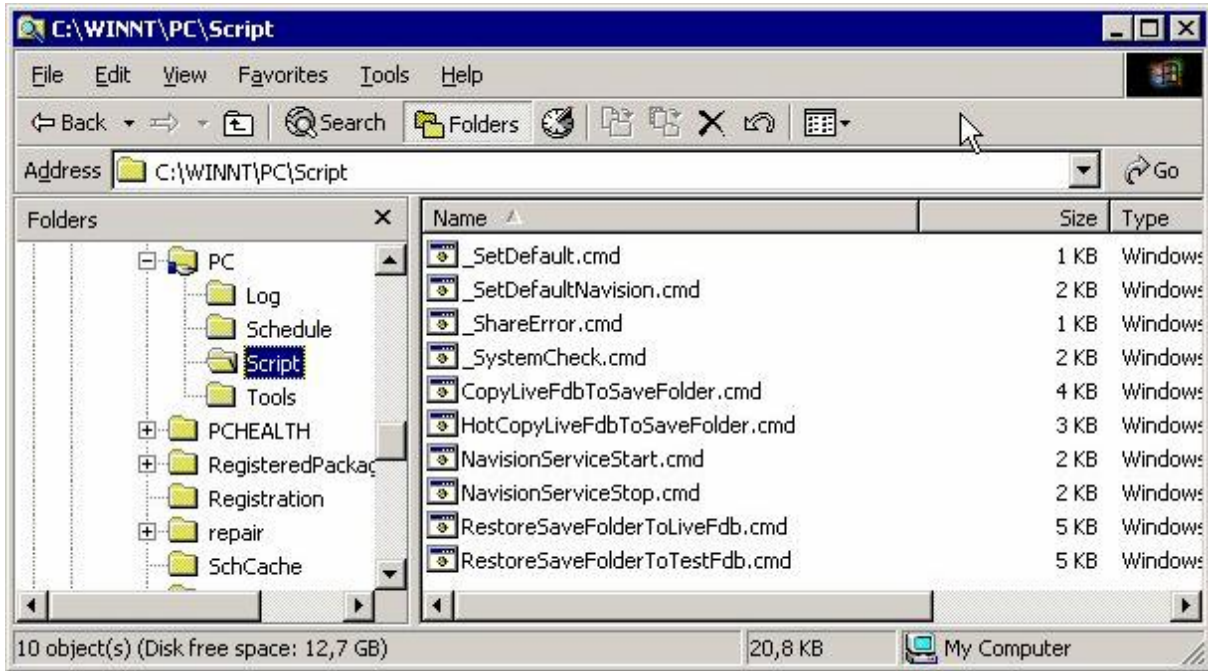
C:\WINNT\PC\Script

File Edit View Favorites Tools Help

Back Search Folders

Address C:\WINNT\PC\Script Go

Folders

PC
Log
Schedule
Script
Tools
PCHEALTH
RegisteredPackag
Registration
repair
SchCache

| Name | Size | Type |
|---|---|---|
| _SetDefault.cmd | 1 KB | Windows |
| _SetDefaultNavision.cmd | 2 KB | Windows |
| _ShareError.cmd | 1 KB | Windows |
| _SystemCheck.cmd | 2 KB | Windows |
| CopyLiveFdbToSaveFolder.cmd | 4 KB | Windows |
| HotCopyLiveFdbToSaveFolder.cmd | 3 KB | Windows |
| NavisionServiceStart.cmd | 2 KB | Windows |
| NavisionServiceStop.cmd | 2 KB | Windows |
| RestoreSaveFolderToLiveFdb.cmd | 5 KB | Windows |
| RestoreSaveFolderToTestFdb.cmd | 5 KB | Windows |

10 object(s) (Disk free space: 12,7 GB) 20,8 KB My Computer